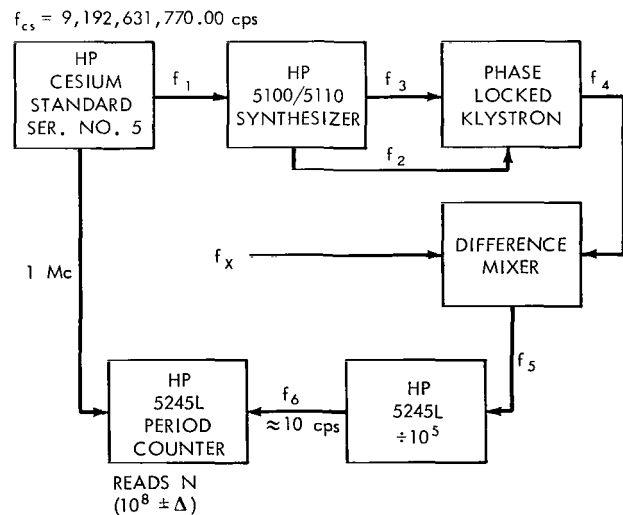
$f_{cs}$ = 9,192,631,770.00 cps

HP CESIUM STANDARD SER. NO. 5

$f_1$

HP 5100/5110 SYNTHESIZER

$f_3$

PHASE LOCKED KLYSTRON

$f_4$

$f_2$

1 Mc

$f_x$

DIFFERENCE MIXER

$f_5$

HP 5245L PERIOD COUNTER

$f_6$

$\approx 10$ cps

HP 5245L $\div 10^5$

READS N
($10^8 \pm \Delta$)